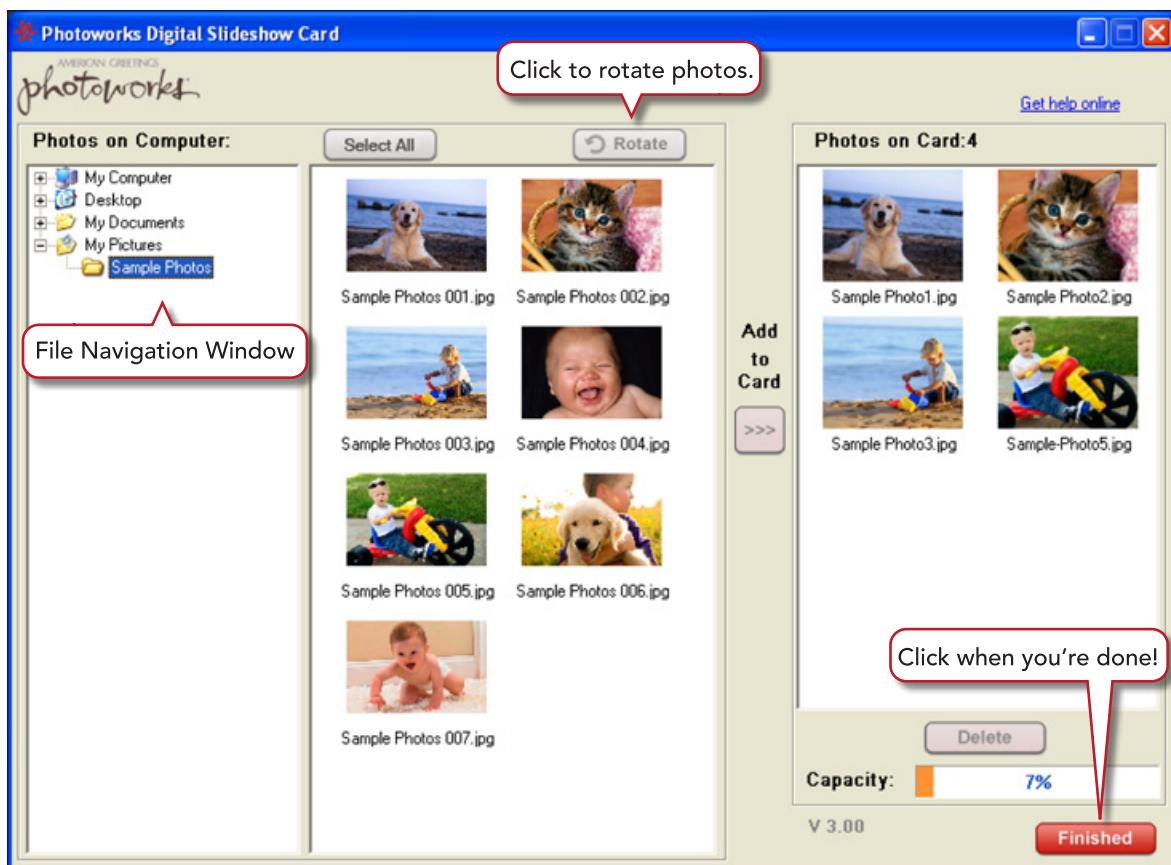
Photoworks Digital Slideshow Card

AMERICAN GREETINGS photoworks

Click to rotate photos.

Get help online

Photos on Computer:

Select All

Rotate

Photos on Card:4

My Computer
Desktop
My Documents
My Pictures
Sample Photos

File Navigation Window

Sample Photos 001.jpg
Sample Photos 002.jpg
Sample Photos 003.jpg
Sample Photos 004.jpg
Sample Photos 005.jpg
Sample Photos 006.jpg
Sample Photos 007.jpg

Add to Card

>>>

Sample Photo1.jpg
Sample Photo2.jpg
Sample Photo3.jpg
Sample-Photo5.jpg

Click when you're done!

Delete

Capacity: 7%

V 3.00

Finished